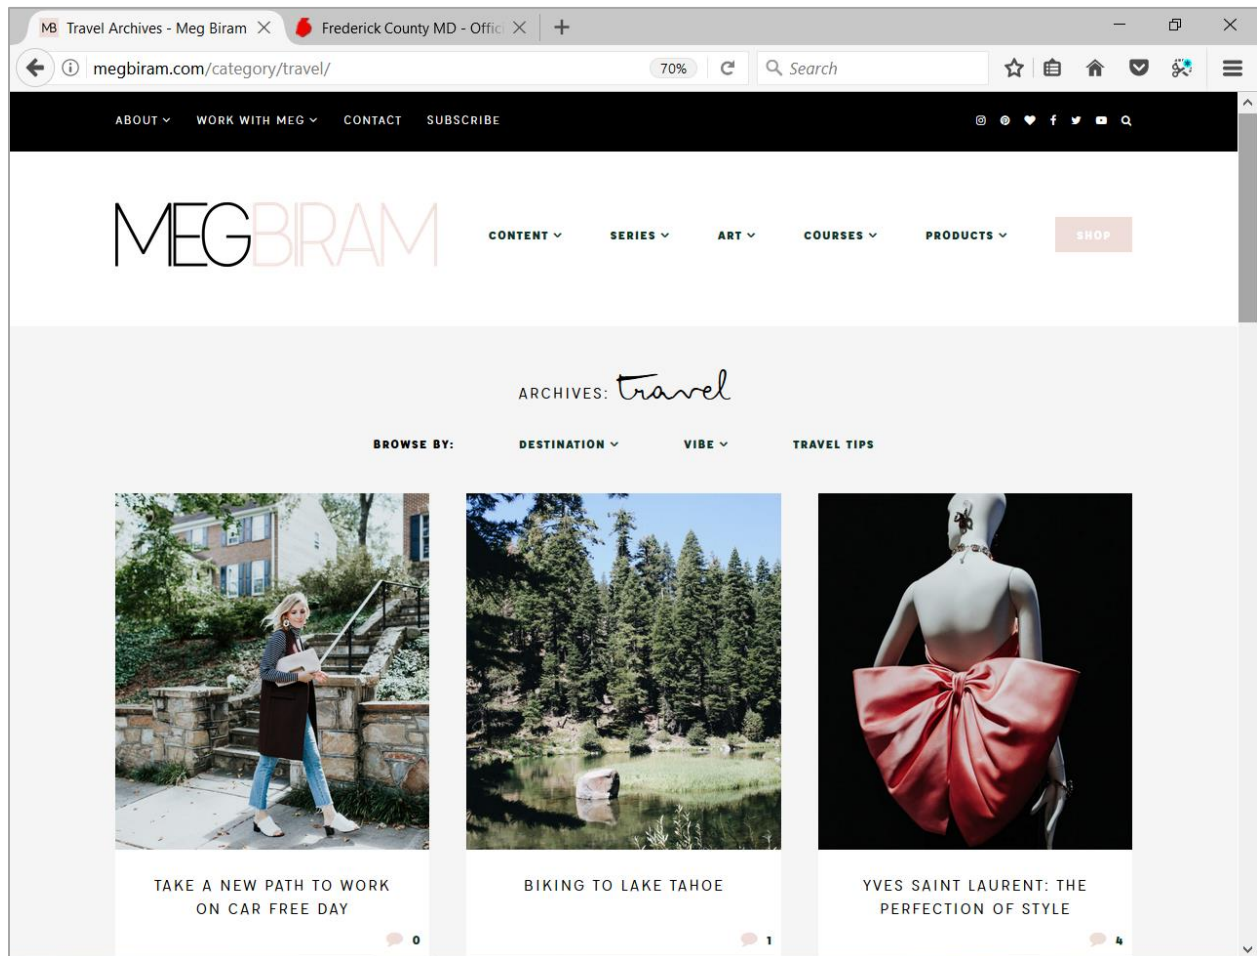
MB Travel Archives - Meg Biram

Frederick County MD - Offic

megbiram.com/category/travel/

70%

Search

ABOUT ⌄ WORK WITH MEG ⌄ CONTACT SUBSCRIBE

MEGBIRAM

CONTENT ⌄ SERIES ⌄ ART ⌄ COURSES ⌄ PRODUCTS ⌄ SHOP

ARCHIVES: Travel

BROWSE BY: DESTINATION ⌄ VIBE ⌄ TRAVEL TIPS

TAKE A NEW PATH TO WORK ON CAR FREE DAY

0

BIKING TO LAKE TAHOE

1

YVES SAINT LAURENT: THE PERFECTION OF STYLE

4